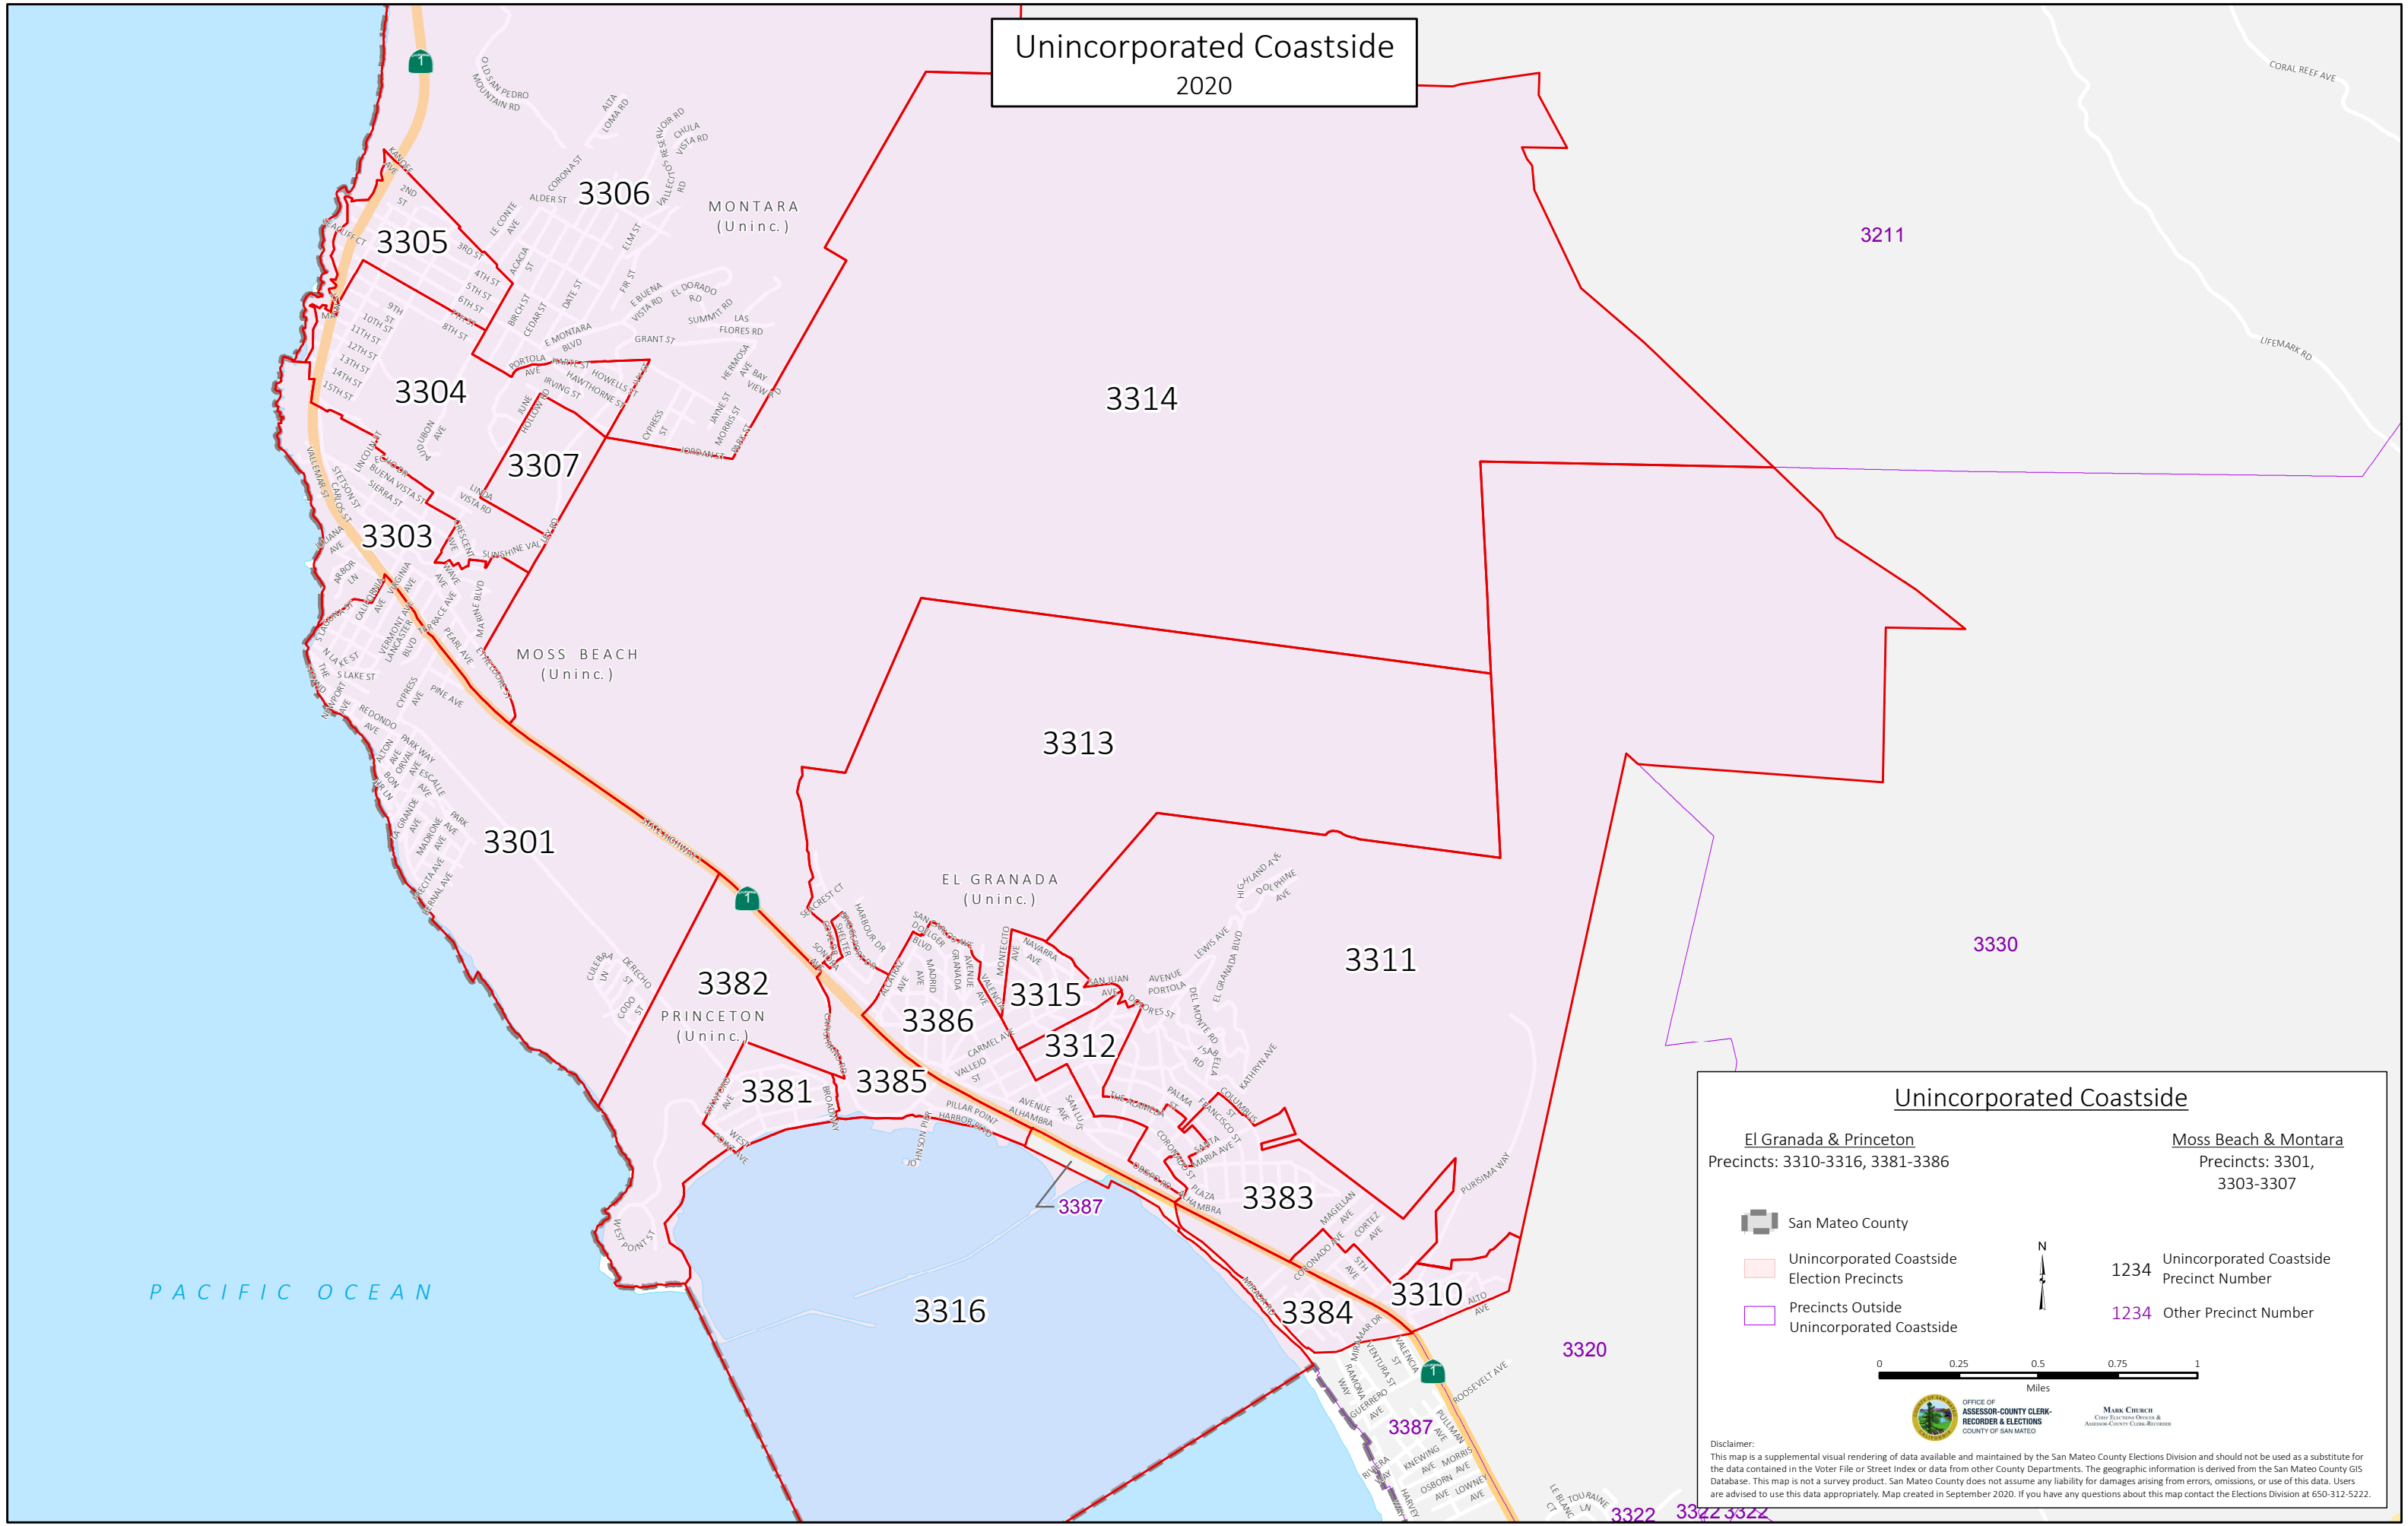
Unincorporated Coastside
2020

MONTARA
(Uninc.)

MOSS BEACH
(Uninc.)

EL GRANADA
(Uninc.)

PRINCETON
(Uninc.)

PACIFIC OCEAN

3306
3305
3304
3307
3303
3301
3314
3313
3311
3315
3312
3386
3385
3382
3381
3383
3384
3310
3316
3387
3211
3330
3320
3322
3322 3322

Unincorporated Coastside

El Granada & Princeton
Precincts: 3310-3316, 3381-3386

Moss Beach & Montara
Precincts: 3301, 3303-3307

San Mateo County

Unincorporated Coastside Election Precincts

Precincts Outside Unincorporated Coastside

N

1234 Unincorporated Coastside Precinct Number

1234 Other Precinct Number

0 0.25 0.5 0.75 1
Miles

OFFICE OF ASSESSOR-COUNTY CLERK-RECORDER & ELECTIONS COUNTY OF SAN MATEO

Mark Church
Chief Elections Officer & Assessor-County Clerk-Recorder

Disclaimer:
This map is a supplemental visual rendering of data available and maintained by the San Mateo County Elections Division and should not be used as a substitute for the data contained in the Voter File or Street Index or data from other County Departments. The geographic information is derived from the San Mateo County GIS Database. This map is not a survey product. San Mateo County does not assume any liability for damages arising from errors, omissions, or use of this data. Users are advised to use this data appropriately. Map created in September 2020. If you have any questions about this map contact the Elections Division at 650-312-5222.